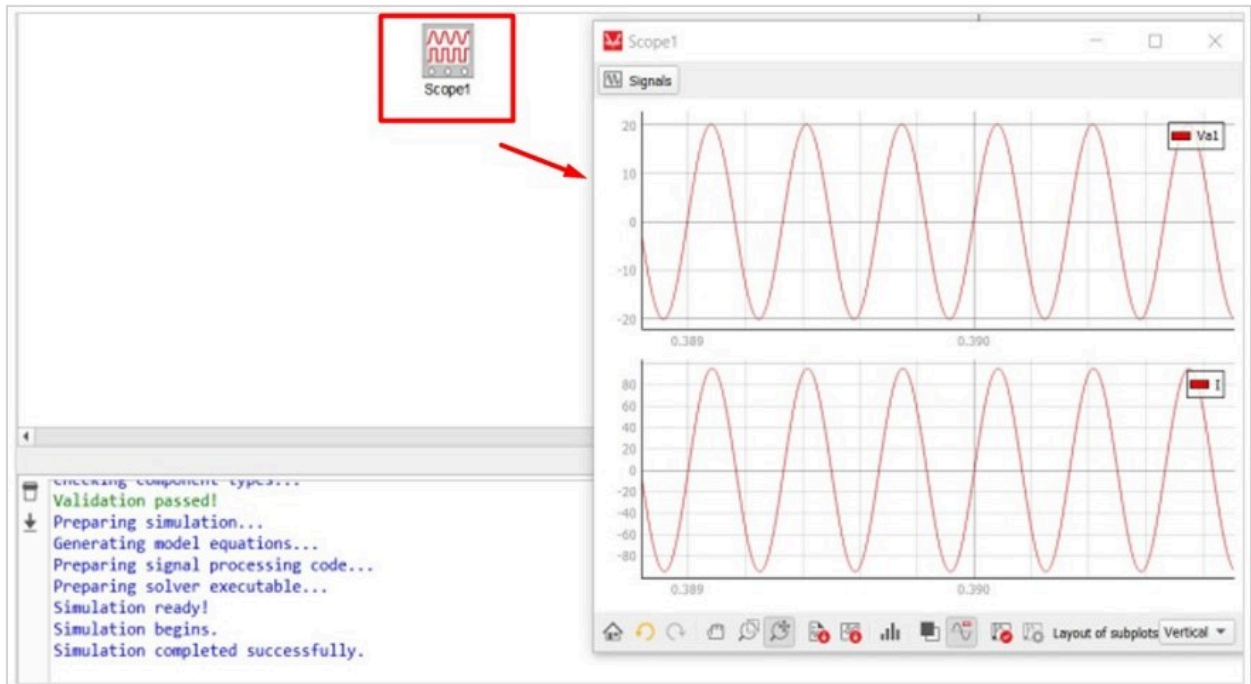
Scope1

Scope1

Signals

20
10
0
-10
-20
0.389
0.390
Va1

80
60
40
20
0
-20
-40
-60
-80
0.389
0.390
I

Layout of subplots Vertical

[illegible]
Validation passed!
Preparing simulation...
Generating model equations...
Preparing signal processing code...
Preparing solver executable...
Simulation ready!
Simulation begins.
Simulation completed successfully.